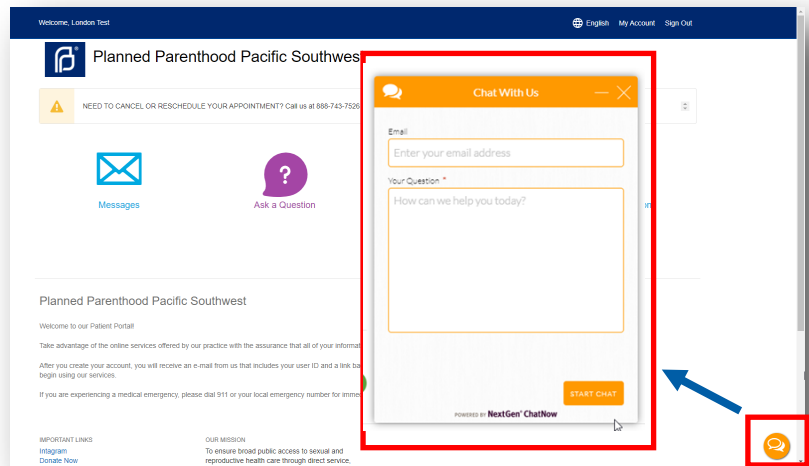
Welcome, London Test

English My Account Sign Out

Planned Parenthood Pacific Southwest

NEED TO CANCEL OR RESCHEDULE YOUR APPOINTMENT? Call us at 888-743-7526

Messages

Ask a Question

Planned Parenthood Pacific Southwest

Welcome to our Patient Portal!

Take advantage of the online services offered by our practice with the assurance that all of your informat

After you create your account, you will receive an e-mail from us that includes your user ID and a link ba begin using our services.

If you are experiencing a medical emergency, please dial 911 or your local emergency number for imme

IMPORTANT LINKS
Intagram
Donate Now

OUR MISSION
To ensure broad public access to sexual and reproductive health care through direct service,

Chat With Us

Email

Enter your email address

Your Question *

How can we help you today?

START CHAT

POWERED BY NextGen ChatNow